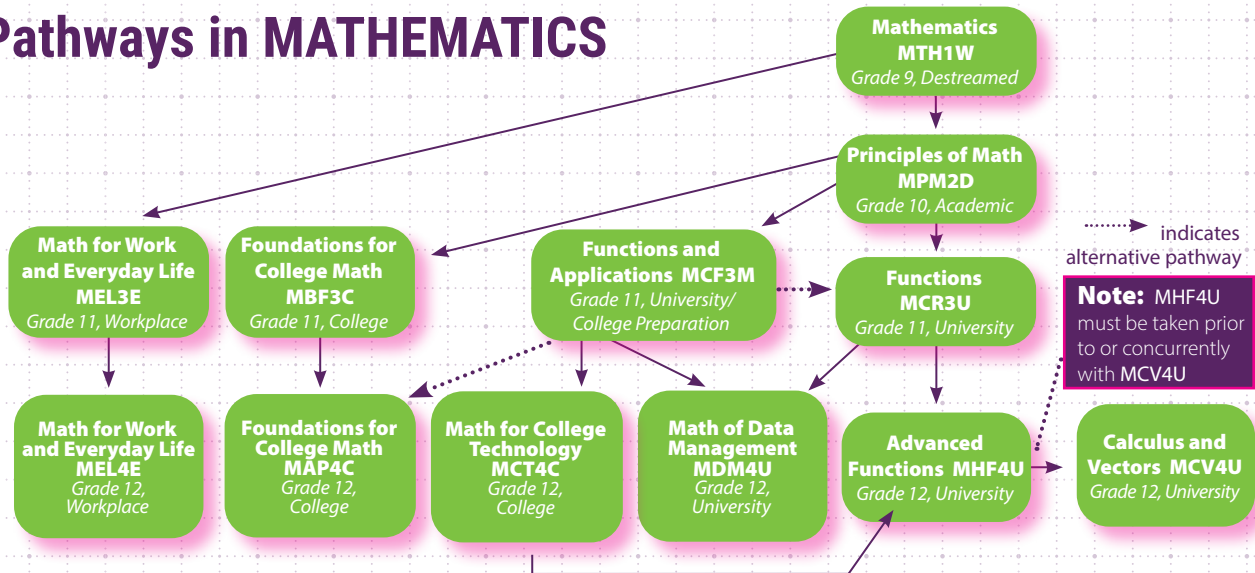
Pathways in MATHEMATICS

Mathematics
MTH1W
Grade 9, Destreamed

Principles of Math
MPM2D
Grade 10, Academic

indicates alternative pathway

Math for Work and Everyday Life
MEL3E
Grade 11, Workplace

Foundations for College Math
MBF3C
Grade 11, College

Functions and Applications MCF3M
Grade 11, University/ College Preparation

Functions
MCR3U
Grade 11, University

Note: MHF4U must be taken prior to or concurrently with MCV4U

Math for Work and Everyday Life
MEL4E
Grade 12, Workplace

Foundations for College Math
MAP4C
Grade 12, College

Math for College Technology
MCT4C
Grade 12, College

Math of Data Management
MDM4U
Grade 12, University

Advanced Functions MHF4U
Grade 12, University

Calculus and Vectors MCV4U
Grade 12, University